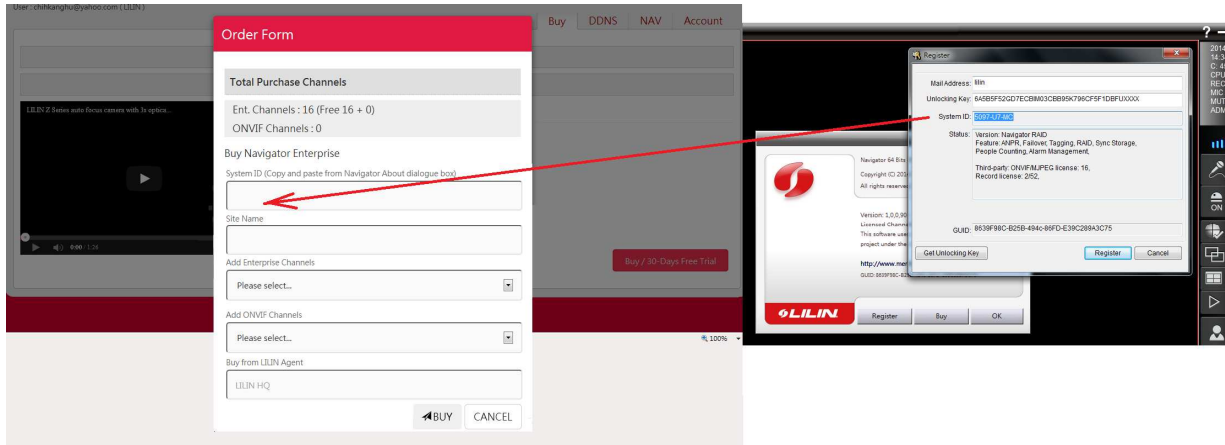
User : chihkanghu@yahoo.com ( LILIN )

Buy DDNS NAV Account

LILIN Z Series auto focus camera with 3x optica...

0:00 / 1:28

Buy / 30-Days Free Trial

100%

Order Form

Total Purchase Channels

Ent. Channels : 16 (Free 16 + 0)

ONVIF Channels : 0

Buy Navigator Enterprise

System ID (Copy and paste from Navigator About dialogue box)

Site Name

Add Enterprise Channels

Please select...

Add ONVIF Channels

Please select...

Buy from LILIN Agent

LILIN HQ

BUY CANCEL

Register

Mail Address: lilin

Unlocking Key: 6A5B5F52GD7ECBIM03CBB95K796CF5F1DBFUXXXX

System ID: 5097-U7-MC

Status: Version: Navigator RAID
Feature: ANPR, Failover, Tagging, RAID, Sync Storage, People Counting, Alarm Management,

Third-party: ONVIF/MJPEG license: 16,
Record license: 2/52,

GUID: 8539F98C-B25B-494c-86FD-E39C289A3C75

Get Unlocking Key Register Cancel

Navigator 64 Bits

Copyright (C) 201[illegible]

All rights reserve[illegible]

Version: 1,0,0,90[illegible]

Licensed Channe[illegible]

This software use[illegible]

project under the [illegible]

http://www.mer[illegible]

GUID: 8539F98C-B2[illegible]

LILIN Register Buy OK

2014
14:3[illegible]
C: 4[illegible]
CPU
REC
MIC
MUT
ADM

ON